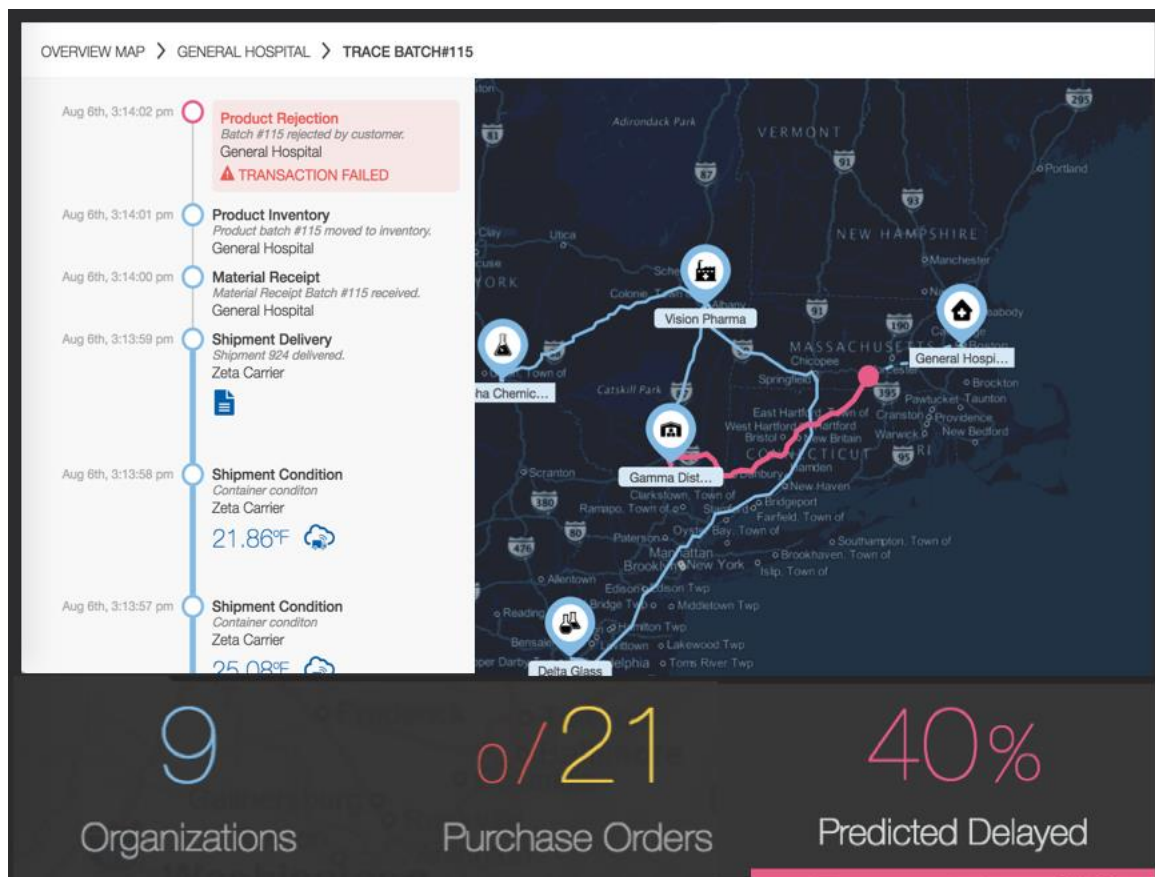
OVERVIEW MAP > GENERAL HOSPITAL > TRACE BATCH#115

Aug 6th, 3:14:02 pm
Product Rejection
Batch #115 rejected by customer.
General Hospital
TRANSACTION FAILED

Aug 6th, 3:14:01 pm
Product Inventory
Product batch #115 moved to inventory.
General Hospital

Aug 6th, 3:14:00 pm
Material Receipt
Material Receipt Batch #115 received.
General Hospital

Aug 6th, 3:13:59 pm
Shipment Delivery
Shipment 924 delivered.
Zeta Carrier

Aug 6th, 3:13:58 pm
Shipment Condition
Container conditon
Zeta Carrier
21.86°F

Aug 6th, 3:13:57 pm
Shipment Condition
Container conditon
Zeta Carrier
25.08°F

Adirondack Park
VERMONT
NEW HAMPSHIRE
Portland
Manchester
Utica
Clay
YORK
Vision Pharma
MASSACHUSETTS
General Hospi...
Chicopee
Springfield
Peabody
Boston
Brockton
Pawtucket
Taunton
Cranston
Providence
Warwick
New Bedford
ha Chemic...
Catskill Park
East Hartford
West Hartford
Hartford
Bristol
New Britain
CONNECTICUT
Gamma Dist...
Scranton
Danbury
Hamden
New Haven
Clarkstown, Town of
Bridgeport
Ramapo, Town of
Stamford
Fairfield, Town of
Oyster Bay, Town of
Paterson
Manhattan
Brookhaven, Town of
Brooklyn
New York
Islip, Town of
Southampton, Town of
Allentown
Edison
Bridge Twp
Middletown Twp
Reading
Hamilton Twp
Bensalem
Lakewood Twp
Darby
Toms River Twp
Delta Glass
295
87
91
93
190
395
95
380
80
476

9
Organizations

0/21
Purchase Orders

40%
Predicted Delayed